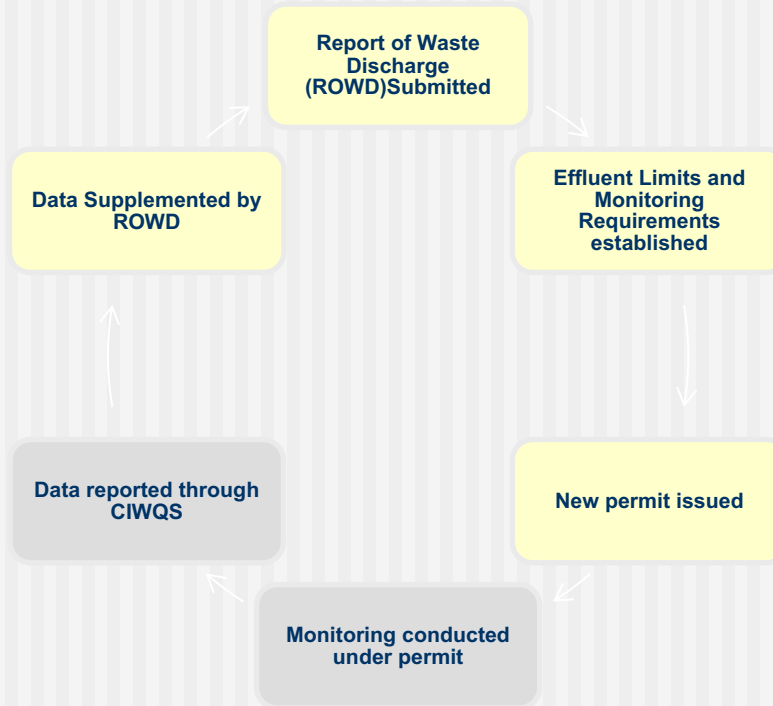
Report of Waste Discharge (ROWD)Submitted

Effluent Limits and Monitoring Requirements established

New permit issued

Monitoring conducted under permit

Data reported through CIWQS

Data Supplemented by ROWD